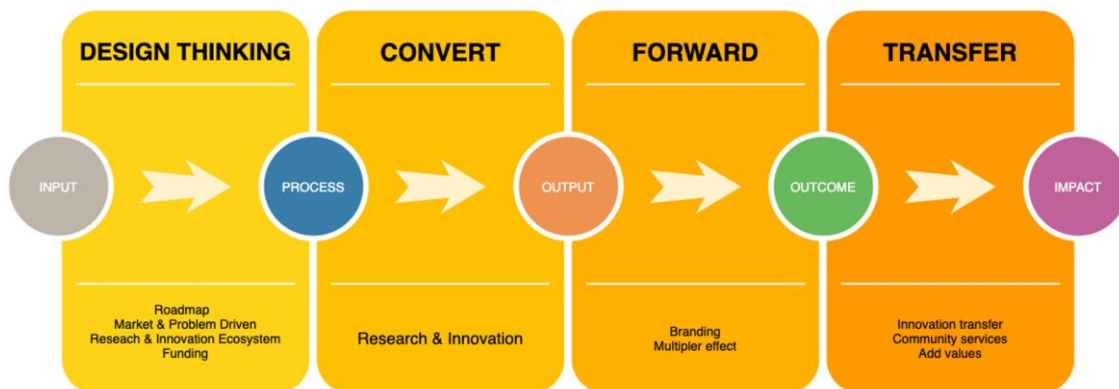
DESIGN THINKING

CONVERT

FORWARD

TRANSFER

INPUT

PROCESS

OUTPUT

OUTCOME

IMPACT

Roadmap
Market & Problem Driven
Reseach & Innovation Ecosystem
Funding

Research & Innovation

Branding
Multipler effect

Innovation transfer
Community services
Add values